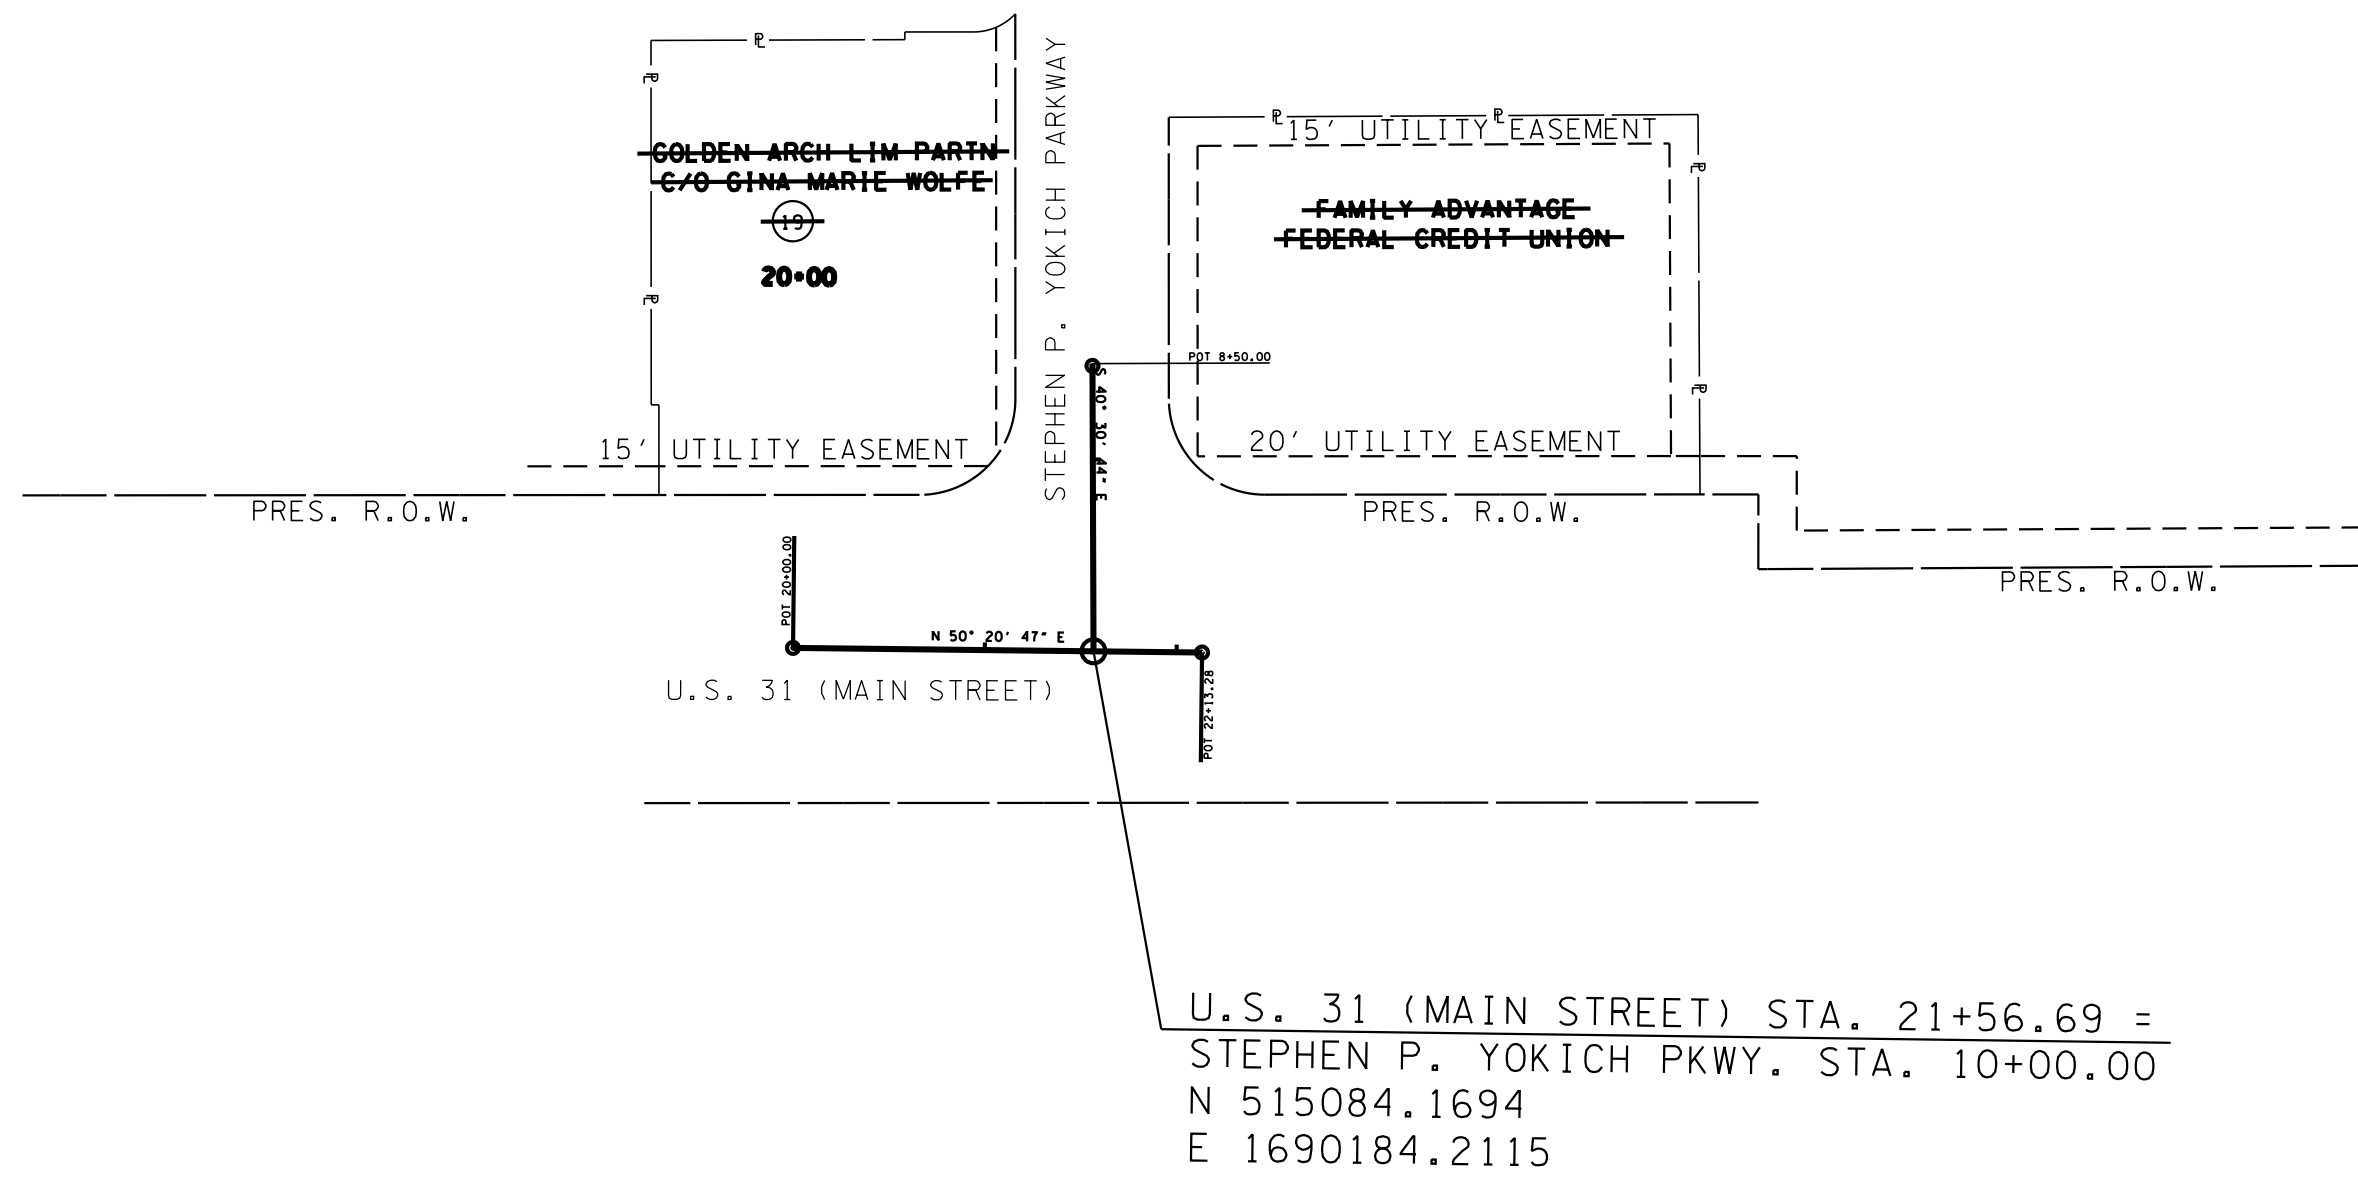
℄
℄
℄
GOLDEN ARCH LIM PARTN
C/O GINA MARIE WOLFE
19
20+00
STEPHEN P. YOKICH PARKWAY
℄
℄
15' UTILITY EASEMENT
℄
FAMILY ADVANTAGE
FEDERAL CREDIT UNION
℄
POT 8+50.00
S 40° 30' 44" E
15' UTILITY EASEMENT
20' UTILITY EASEMENT
PRES. R.O.W.
PRES. R.O.W.
PRES. R.O.W.
POT 20+00.00
N 50° 20' 47" E
U.S. 31 (MAIN STREET)
POT 22+13.28
U.S. 31 (MAIN STREET) STA. 21+56.69 =
STEPHEN P. YOKICH PKWY. STA. 10+00.00
N 515084.1694
E 1690184.2115